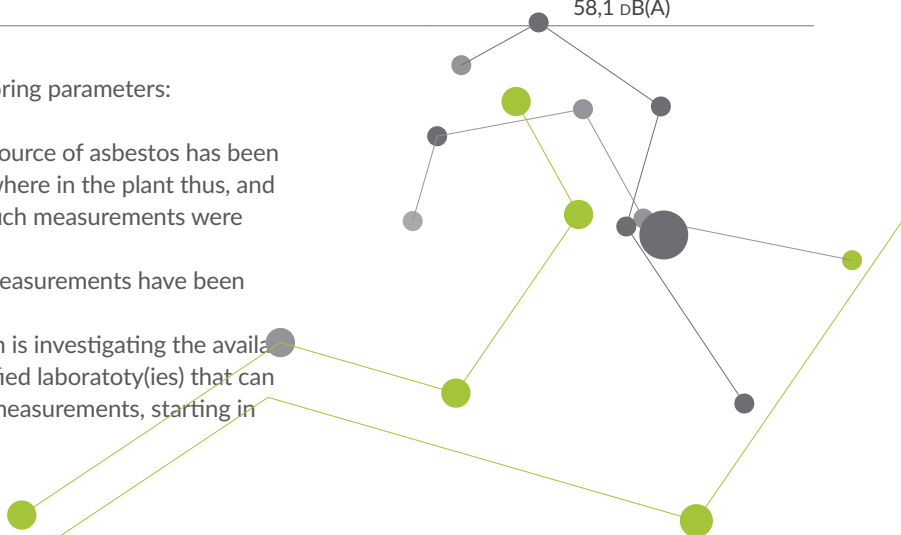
58,1 dB(A)

oring parameters:

ource of asbestos has been where in the plant thus, and uch measurements were

easurements have been

n is investigating the availa ied laboratoty(ies) that can measurements, starting in